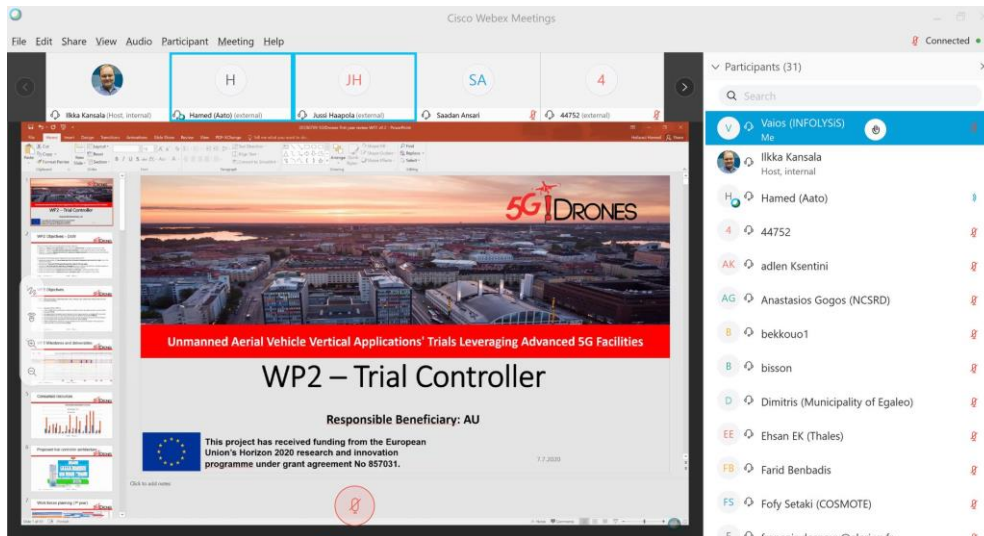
Cisco Webex Meetings

File Edit Share View Audio Participant Meeting Help

Connected

H JH SA 4

Ilkka Kansala (Host, internal) Hamed (Aato) (external) Jussi Haapola (external) Saadan Ansari 44752 (external)

Participants (31)

Search

V Vaios (INFOLYSiS) Me

Ilkka Kansala Host, internal

H Hamed (Aato)

4 44752

AK adlen Ksentini

AG Anastasios Gogos (NCSRD)

B bekkouo1

B bisson

D Dimitris (Municipality of Egaleo)

EE Ehsan EK (Thales)

FB Farid Benbadis

FS Fofy Setaki (COSMOTE)

WP2 – Trial Controller

5G!DRONES

Unmanned Aerial Vehicle Vertical Applications' Trials Leveraging Advanced 5G Facilities

WP2 – Trial Controller

Responsible Beneficiary: AU

This project has received funding from the European Union's Horizon 2020 research and innovation programme under grant agreement No 857031.

7.7.2020

Click to add notes